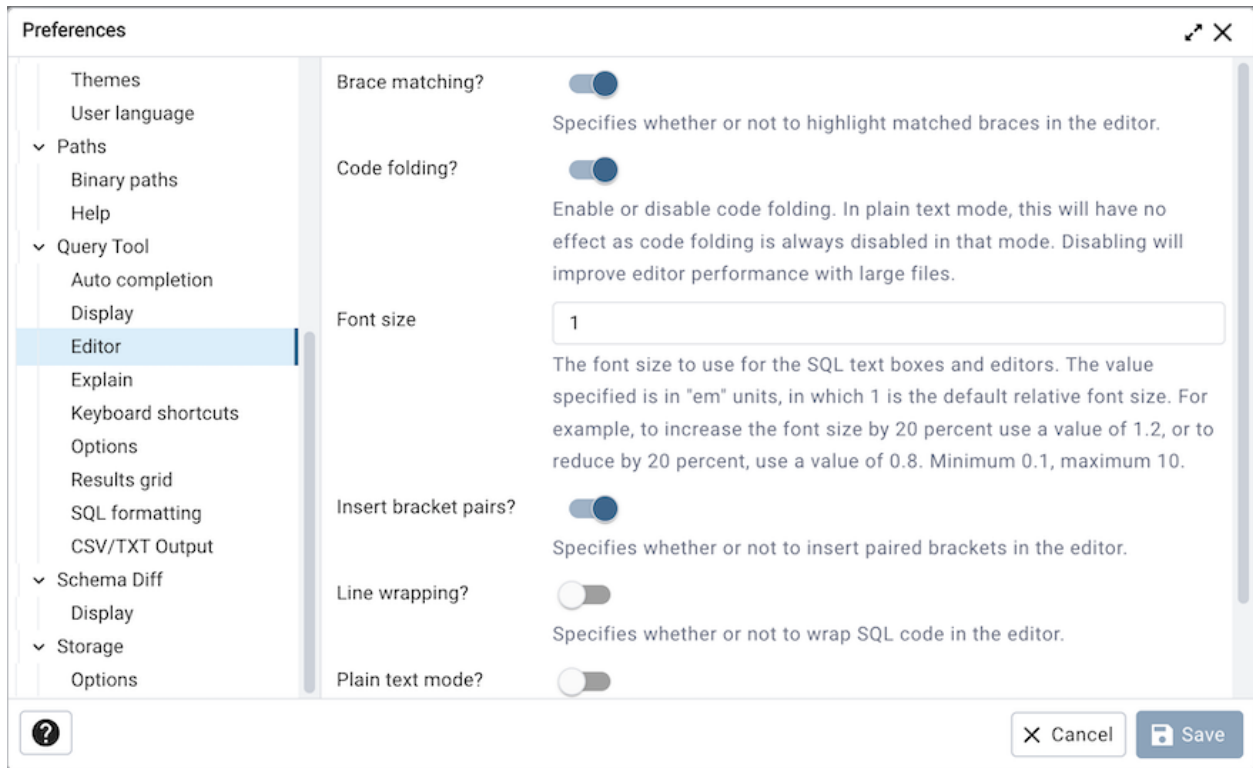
Preferences

Themes
User language
Paths
Binary paths
Help
Query Tool
Auto completion
Display
Editor
Explain
Keyboard shortcuts
Options
Results grid
SQL formatting
CSV/TXT Output
Schema Diff
Display
Storage
Options

Brace matching?

Specifies whether or not to highlight matched braces in the editor.

Code folding?

Enable or disable code folding. In plain text mode, this will have no effect as code folding is always disabled in that mode. Disabling will improve editor performance with large files.

Font size

1

The font size to use for the SQL text boxes and editors. The value specified is in "em" units, in which 1 is the default relative font size. For example, to increase the font size by 20 percent use a value of 1.2, or to reduce by 20 percent, use a value of 0.8. Minimum 0.1, maximum 10.

Insert bracket pairs?

Specifies whether or not to insert paired brackets in the editor.

Line wrapping?

Specifies whether or not to wrap SQL code in the editor.

Plain text mode?

?

Cancel

Save